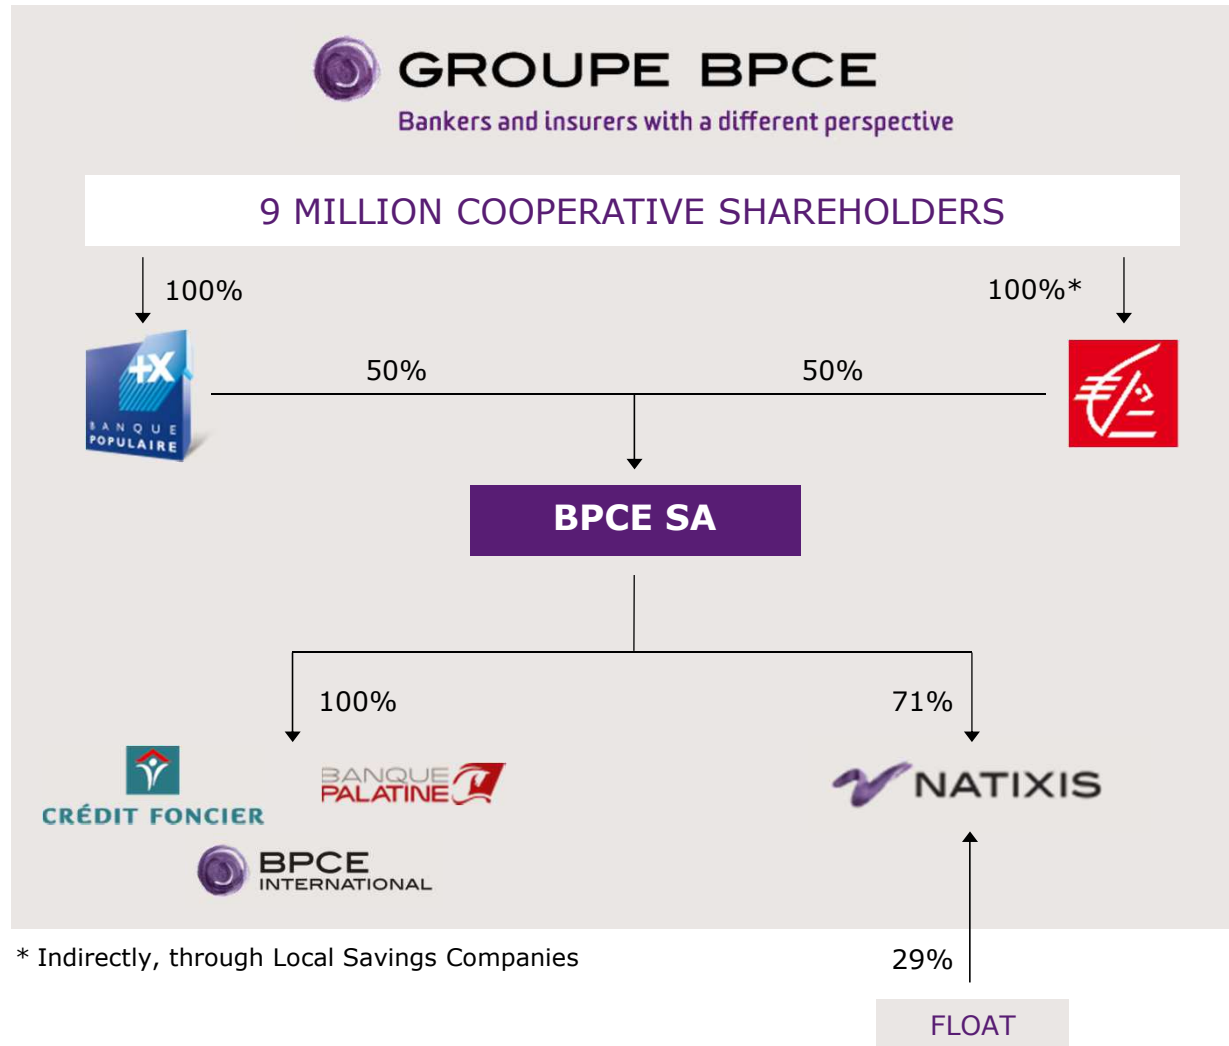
GROUPE BPCE
Bankers and insurers with a different perspective

9 MILLION COOPERATIVE SHAREHOLDERS

100%

100%*

+X
BANQUE POPULAIRE

50%

50%

BPCE SA

100%

71%

CRÉDIT FONCIER

BANQUE PALATINE

BPCE INTERNATIONAL

NATIXIS

* Indirectly, through Local Savings Companies

29%

FLOAT